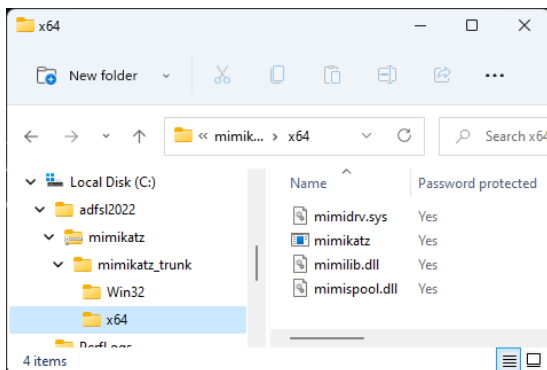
x64

New folder

« mimik... › x64

Search x64

Local Disk (C:)
adfsl2022
mimikatz
mimikatz_trunk
Win32
x64
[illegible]

| Name | Password protected |
|---|---|
| mimidrv.sys | Yes |
| mimikatz | Yes |
| mimilib.dll | Yes |
| mimispool.dll | Yes |

4 items